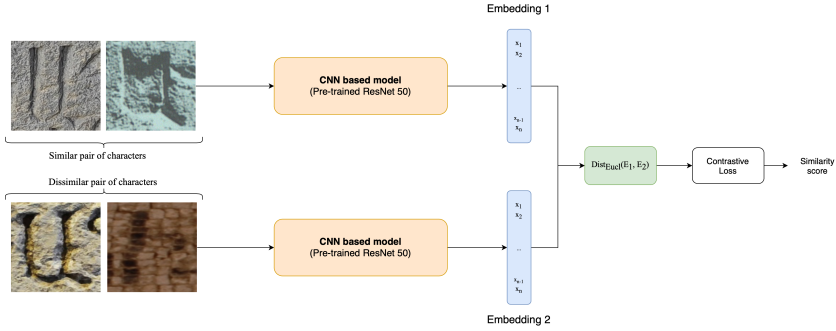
Embedding 1

Similar pair of characters

CNN based model
(Pre-trained ResNet 50)

$x_1$
$x_2$
...
$x_{n-1}$
$x_n$

$\text{Dist}_{\text{Eucl}}(E_1, E_2)$

Contrastive Loss

Similarity score

Dissimilar pair of characters

CNN based model
(Pre-trained ResNet 50)

$x_1$
$x_2$
...
$x_{n-1}$
$x_n$

Embedding 2